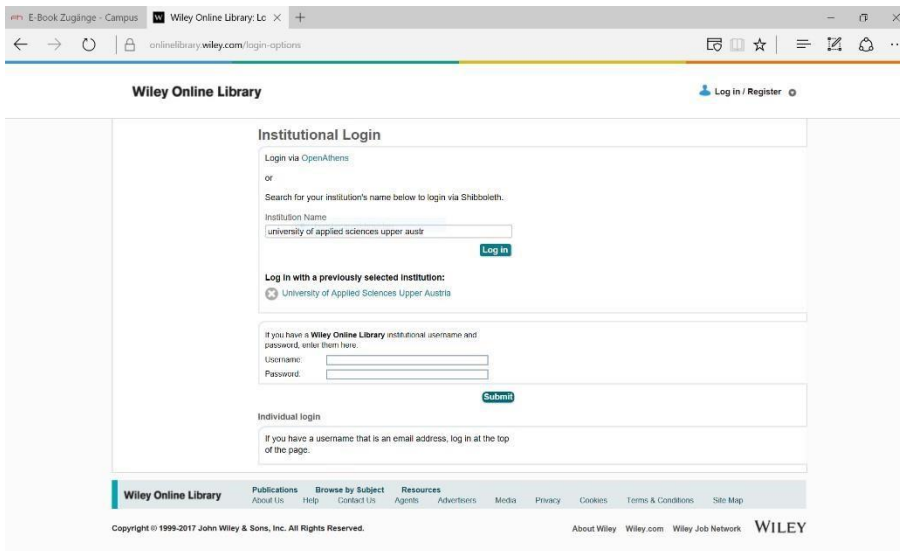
E-Book Zugänge - Campus
Wiley Online Library: Lo ×
+
onlinelibrary.wiley.com/login-options

Wiley Online Library
Log in / Register

Institutional Login

Login via OpenAthens

or

Search for your institution's name below to login via Shibboleth.

Institution Name
university of applied sciences upper austr
Log in

Log in with a previously selected institution:
University of Applied Sciences Upper Austria

If you have a Wiley Online Library institutional username and password, enter them here.
Username:
Password:
Submit

Individual login

If you have a username that is an email address, log in at the top of the page.

Wiley Online Library
Publications Browse by Subject Resources
About Us Help Contact Us Agents Advertisers Media Privacy Cookies Terms & Conditions Site Map

Copyright © 1999-2017 John Wiley & Sons, Inc. All Rights Reserved.
About Wiley Wiley.com Wiley Job Network WILEY